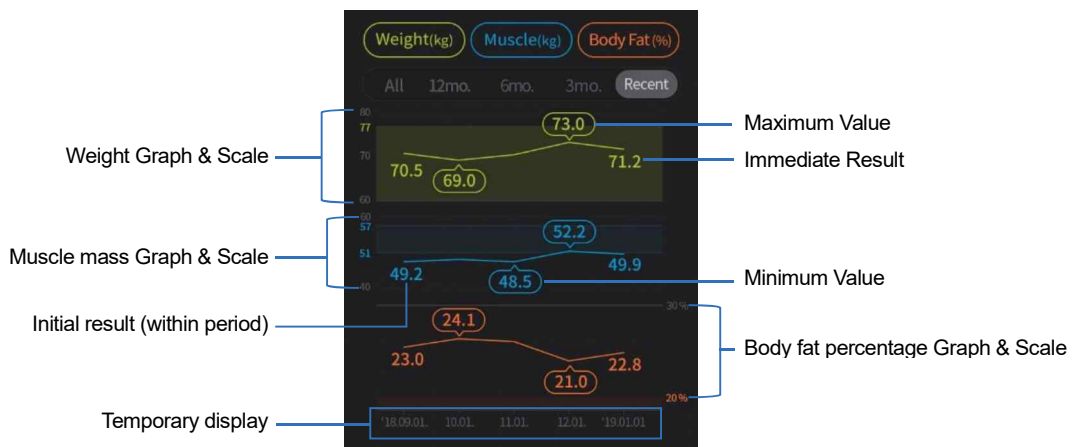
Weight(kg) Muscle(kg) Body Fat(%)

All 12mo. 6mo. 3mo. Recent

Weight Graph & Scale

80
77
70
60

73.0
70.5
69.0
71.2

Maximum Value

Immediate Result

Muscle mass Graph & Scale

60
57
51
40

52.2
49.2
48.5
49.9

Minimum Value

Initial result (within period)

30%

24.1
23.0
21.0
22.8

20%

Body fat percentage Graph & Scale

Temporary display

'18.09.01. 10.01. 11.01. 12.01. '19.01.01